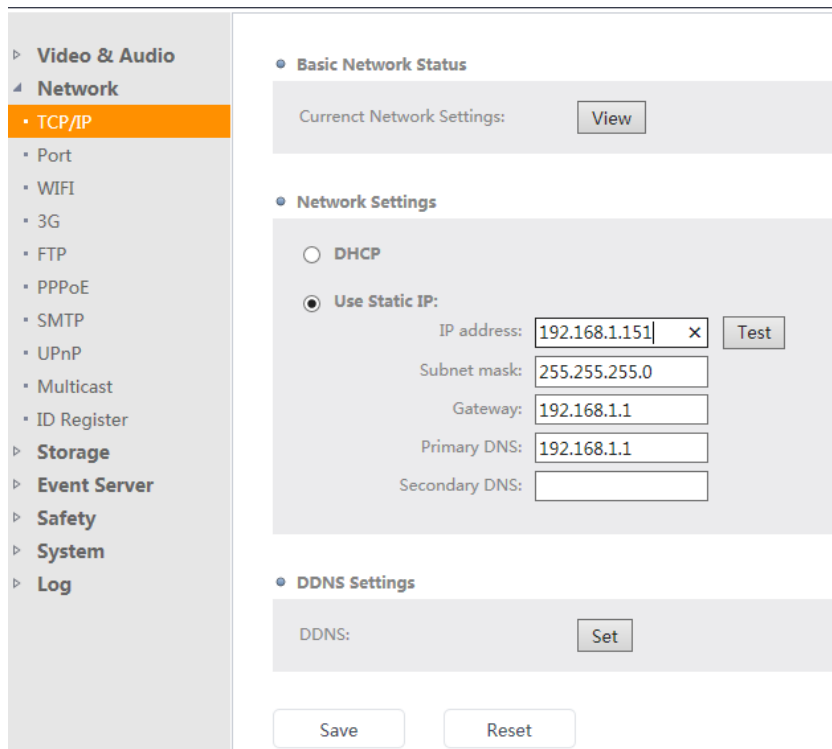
▷ Video & Audio
◢ Network
• TCP/IP
• Port
• WIFI
• 3G
• FTP
• PPPoE
• SMTP
• UPnP
• Multicast
• ID Register
▷ Storage
▷ Event Server
▷ Safety
▷ System
▷ Log

Basic Network Status

Currenct Network Settings: View

Network Settings

DHCP

Use Static IP:

IP address: 192.168.1.151 × Test

Subnet mask: 255.255.255.0

Gateway: 192.168.1.1

Primary DNS: 192.168.1.1

Secondary DNS:

DDNS Settings

DDNS: Set

Save Reset